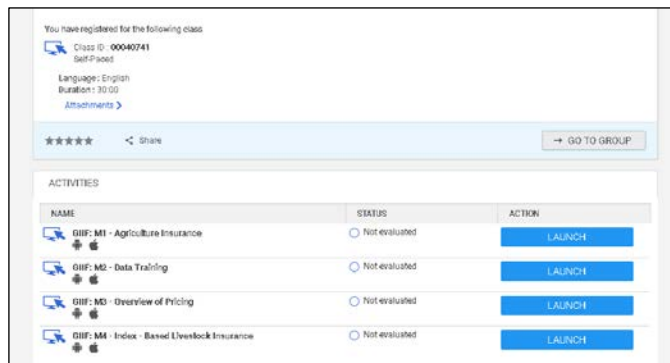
You have registered for the following class

Class ID : 00040741
Self-Paced

Language : English
Duration : 30:00
Attachments >

★★★★★ Share

→ GO TO GROUP

ACTIVITIES

| NAME | STATUS | ACTION |
|---|---|---|
| GIIF: M1 - Agriculture Insurance | Not evaluated | LAUNCH |
| GIIF: M2 - Data Training | Not evaluated | LAUNCH |
| GIIF: M3 - Overview of Pricing | Not evaluated | LAUNCH |
| GIIF: M4 - Index - Based Livestock Insurance | Not evaluated | LAUNCH |